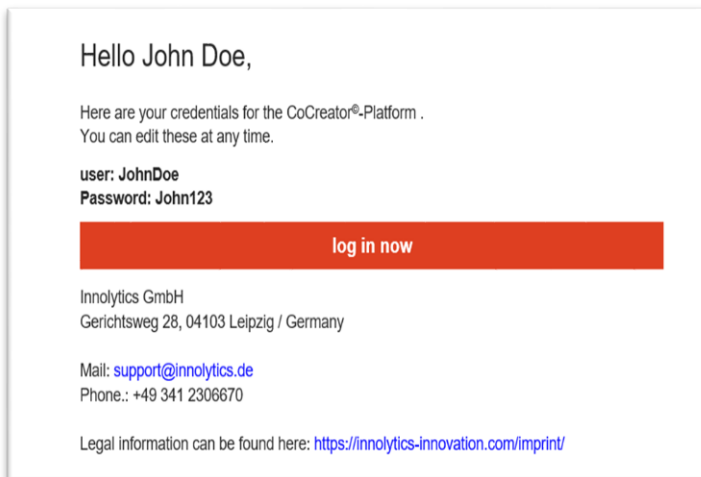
Hello John Doe,

Here are your credentials for the CoCreator®-Platform .
You can edit these at any time.

user: JohnDoe
Password: John123

log in now

Innolytics GmbH
Gerichtsweg 28, 04103 Leipzig / Germany

Mail: support@innolytics.de
Phone.: +49 341 2306670

Legal information can be found here: https://innolytics-innovation.com/imprint/